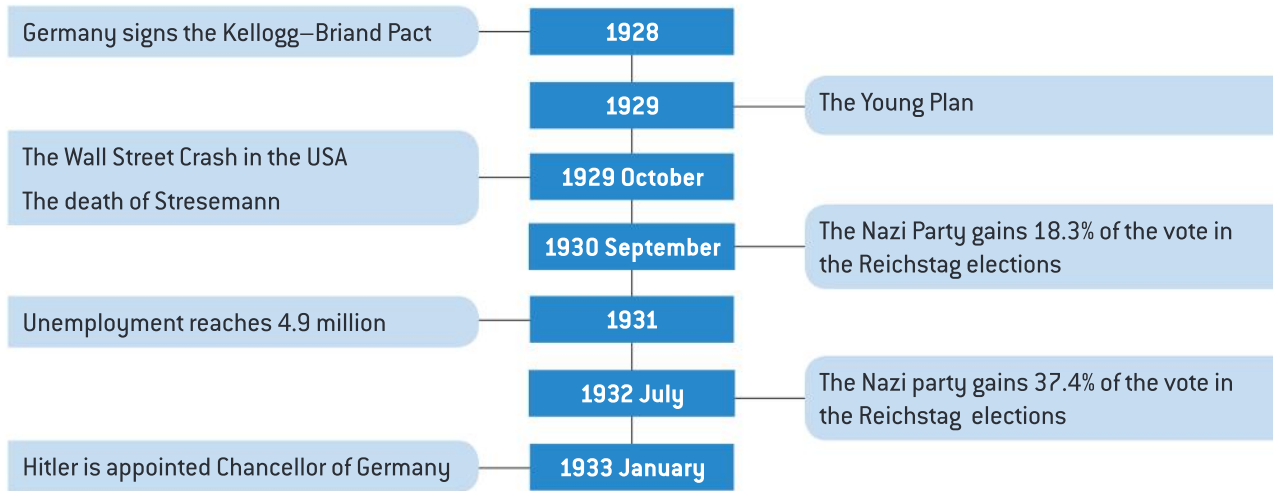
1928
Germany signs the Kellogg–Briand Pact

1929
The Young Plan

1929 October
The Wall Street Crash in the USA
The death of Stresemann

1930 September
The Nazi Party gains 18.3% of the vote in the Reichstag elections

1931
Unemployment reaches 4.9 million

1932 July
The Nazi party gains 37.4% of the vote in the Reichstag elections

1933 January
Hitler is appointed Chancellor of Germany